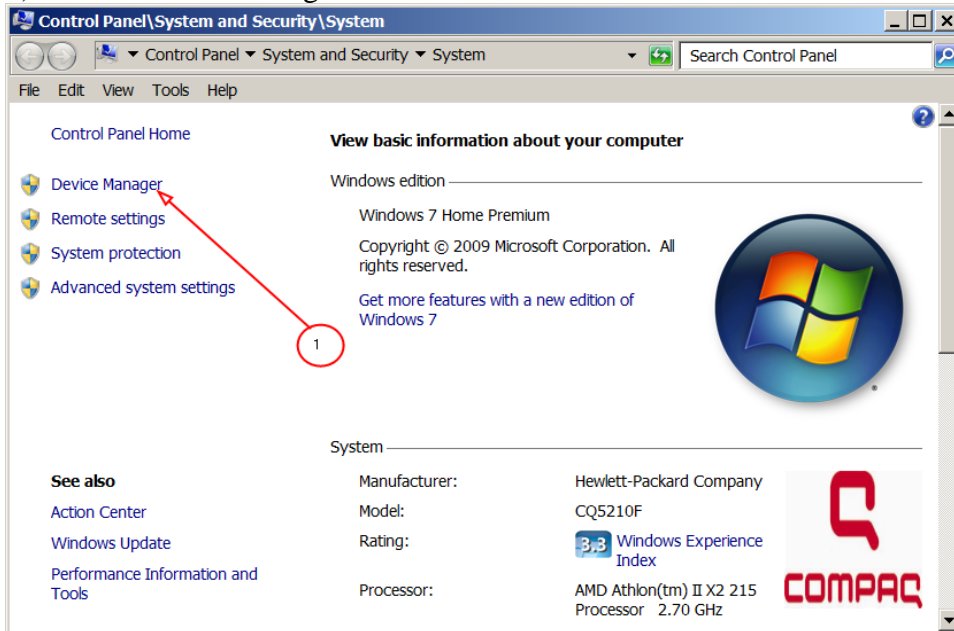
Control Panel\System and Security\System

Control Panel ▾ System and Security ▾ System

Search Control Panel

File Edit View Tools Help

Control Panel Home

Device Manager

Remote settings

System protection

Advanced system settings

1

View basic information about your computer

Windows edition

Windows 7 Home Premium

Copyright © 2009 Microsoft Corporation. All rights reserved.

Get more features with a new edition of Windows 7

System

See also

Action Center

Windows Update

Performance Information and Tools

Manufacturer: Hewlett-Packard Company

Model: CQ5210F

Rating: 3.3 Windows Experience Index

Processor: AMD Athlon(tm) II X2 215 Processor 2.70 GHz

COMPAQ